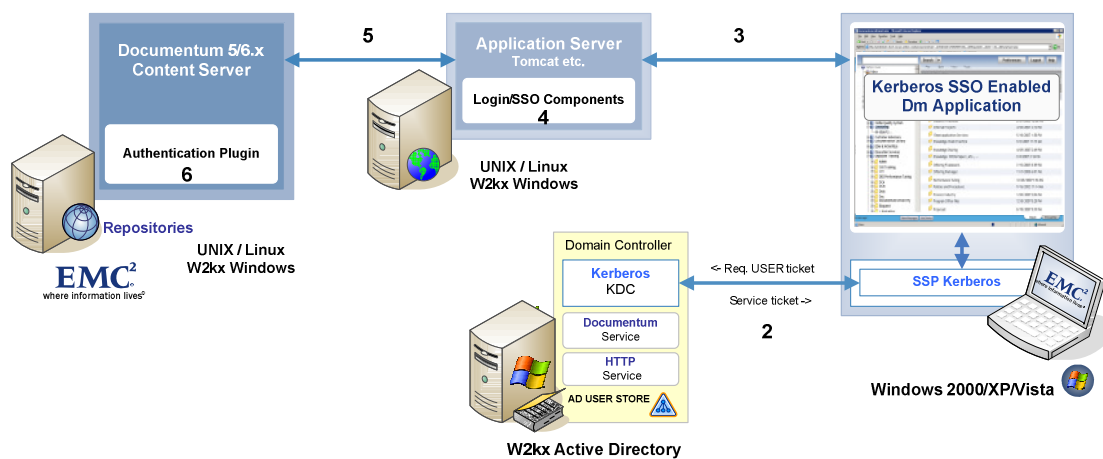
Documentum 5/6.x Content Server

Authentication Plugin
6

Repositories

UNIX / Linux
W2kx Windows

$EMC^2$
where information lives®

5

Application Server
Tomcat etc.

Login/SSO Components
4

UNIX / Linux
W2kx Windows

3

Kerberos SSO Enabled Dm Application

SSP Kerberos

$EMC^2$

Windows 2000/XP/Vista

Domain Controller

Kerberos
KDC

Documentum
Service

HTTP
Service

AD USER STORE

<- Req. USER ticket

Service ticket ->

2

W2kx Active Directory